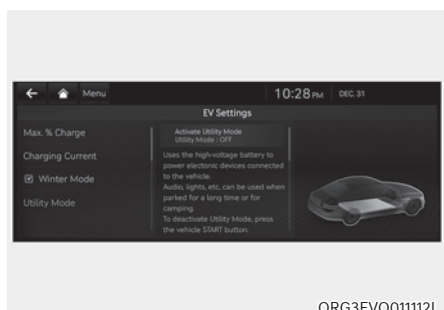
Menu

10:28 PM DEC. 31

EV Settings

Max. % Charge

Charging Current

Winter Mode

Utility Mode

Activate Utility Mode
Utility Mode : OFF

Uses the high-voltage battery to power electronic devices connected to the vehicle.
Audio, lights, etc. can be used when parked for a long time or for camping.
To deactivate Utility Mode, press the vehicle START button.

ORG3EVQ011112L